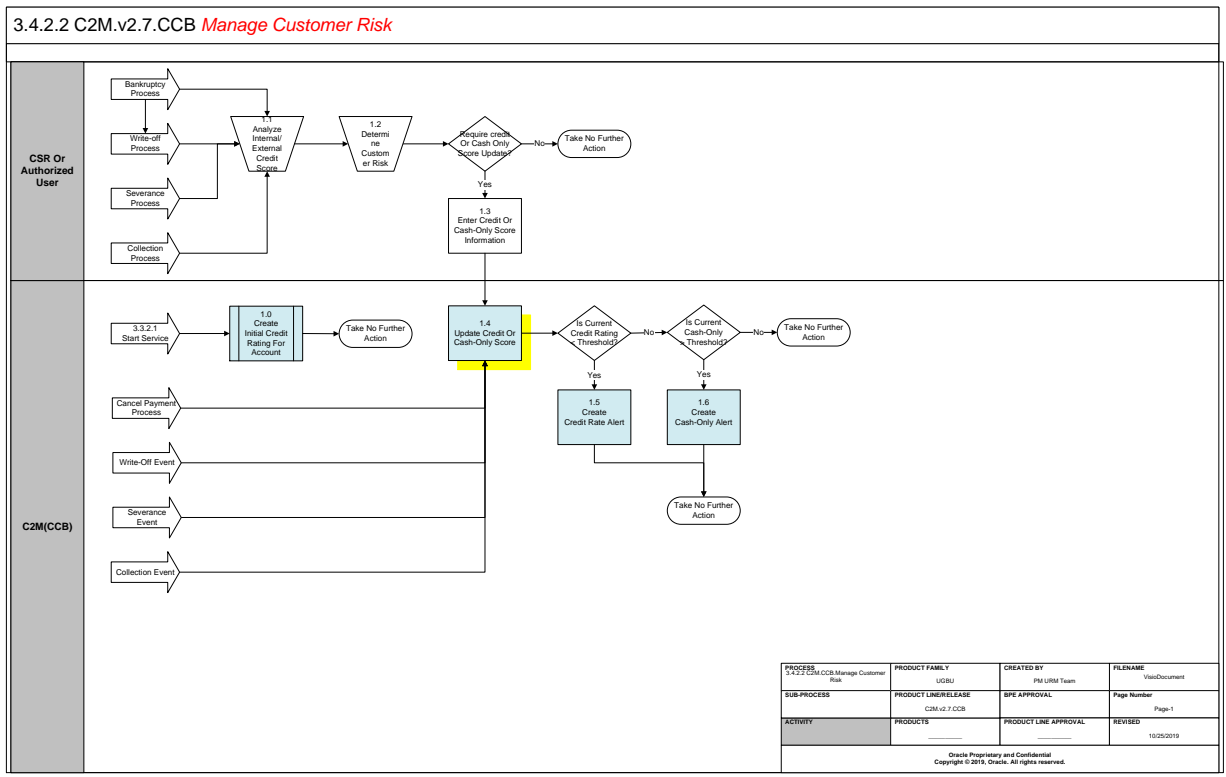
3.4.2.2 C2M.v2.7.CCB Manage Customer Risk

CSR Or Authorized User

Bankruptcy Process

Write-off Process

Severance Process

Collection Process

1.1 Analyze Internal/ External Credit Score

1.2 Determine Customer Risk

Require credit Or Cash Only Score Update?

No

Take No Further Action

Yes

1.3 Enter Credit Or Cash-Only Score Information

C2M(CCB)

3.3.2.1 Start Service

1.0 Create Initial Credit Rating For Account

Take No Further Action

1.4 Update Credit Or Cash-Only Score

Is Current Credit Rating < Threshold?

No

Is Current Cash-Only > Threshold?

No

Take No Further Action

Yes

Yes

1.5 Create Credit Rate Alert

1.6 Create Cash-Only Alert

Cancel Payment Process

Write-Off Event

Severance Event

Collection Event

Take No Further Action

| PROCESS 3.4.2.2 C2M.CCB.Manage Customer Risk | PRODUCT FAMILY UGBU | CREATED BY PM URM Team | FILENAME VisioDocument |
|---|---|---|---|
| SUB-PROCESS | PRODUCT LINE/RELEASE C2M.v2.7.CCB | BPE APPROVAL | Page Number Page-1 |
| ACTIVITY | PRODUCTS ________ | PRODUCT LINE APPROVAL ________ | REVISED 10/25/2019 |

Oracle Proprietary and Confidential
Copyright © 2019, Oracle. All rights reserved.